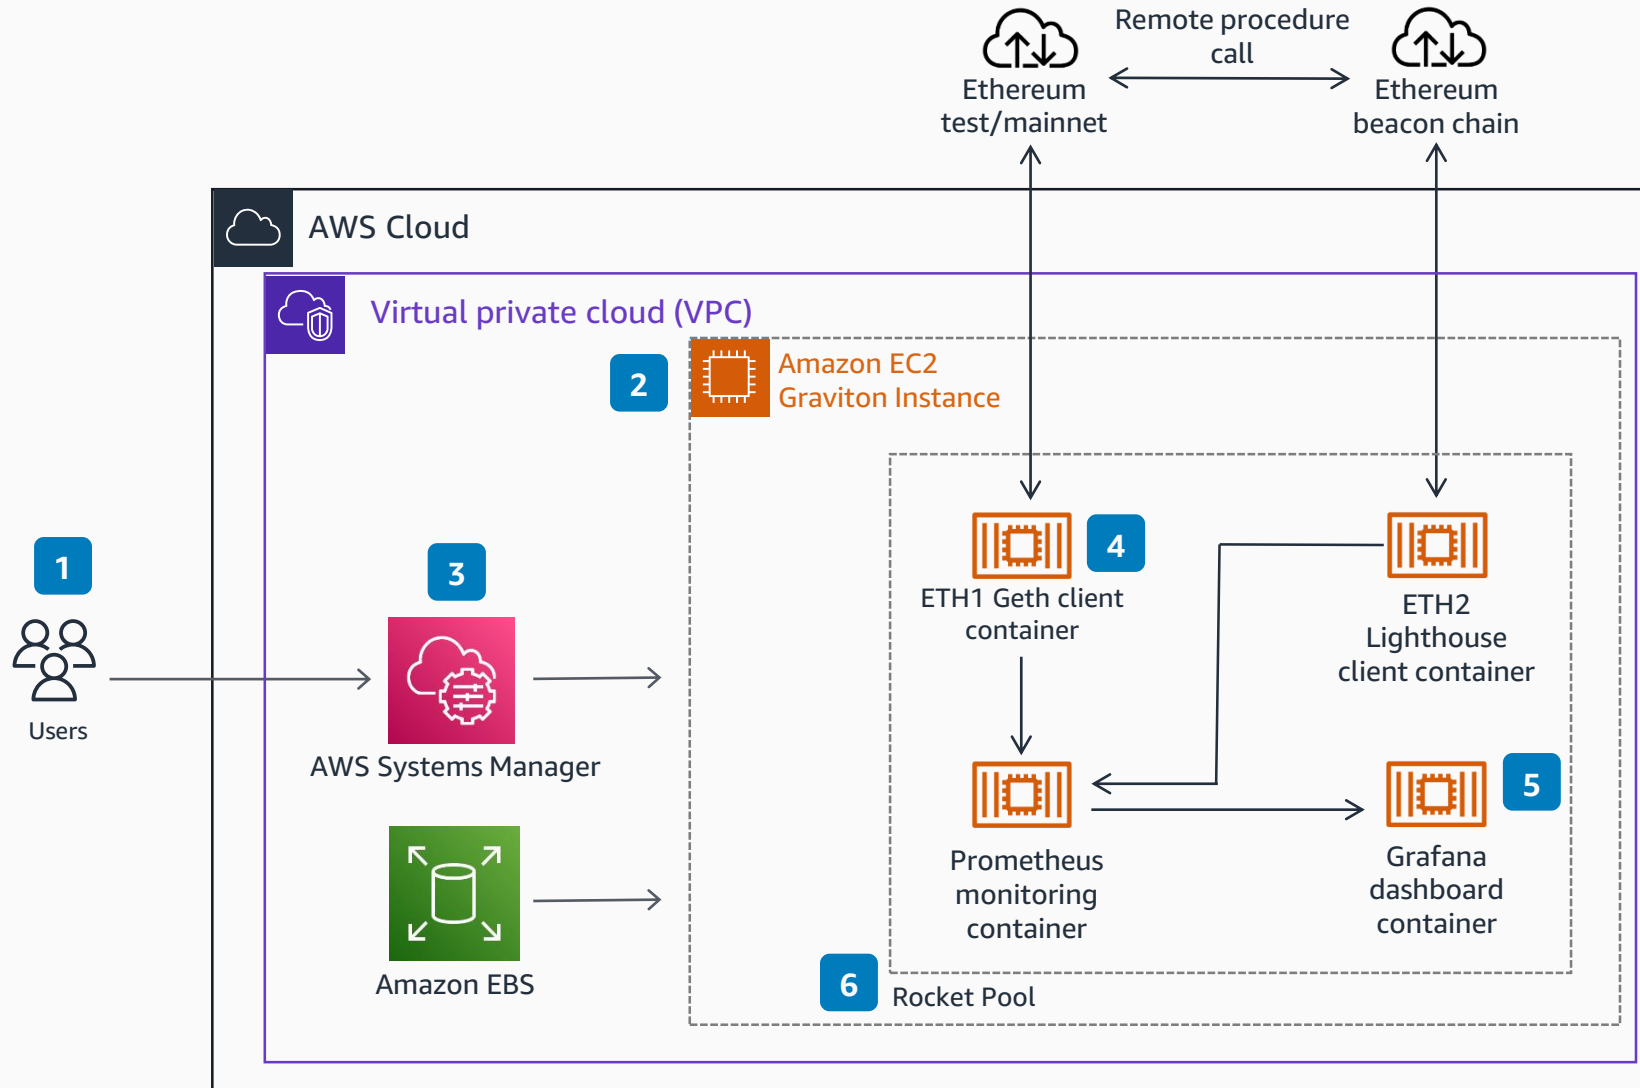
Ethereum test/mainnet

Remote procedure call

Ethereum beacon chain

AWS Cloud

Virtual private cloud (VPC)

2

Amazon EC2 Graviton Instance

1

Users

3

AWS Systems Manager

Amazon EBS

4

ETH1 Geth client container

ETH2 Lighthouse client container

Prometheus monitoring container

5

Grafana dashboard container

6

Rocket Pool